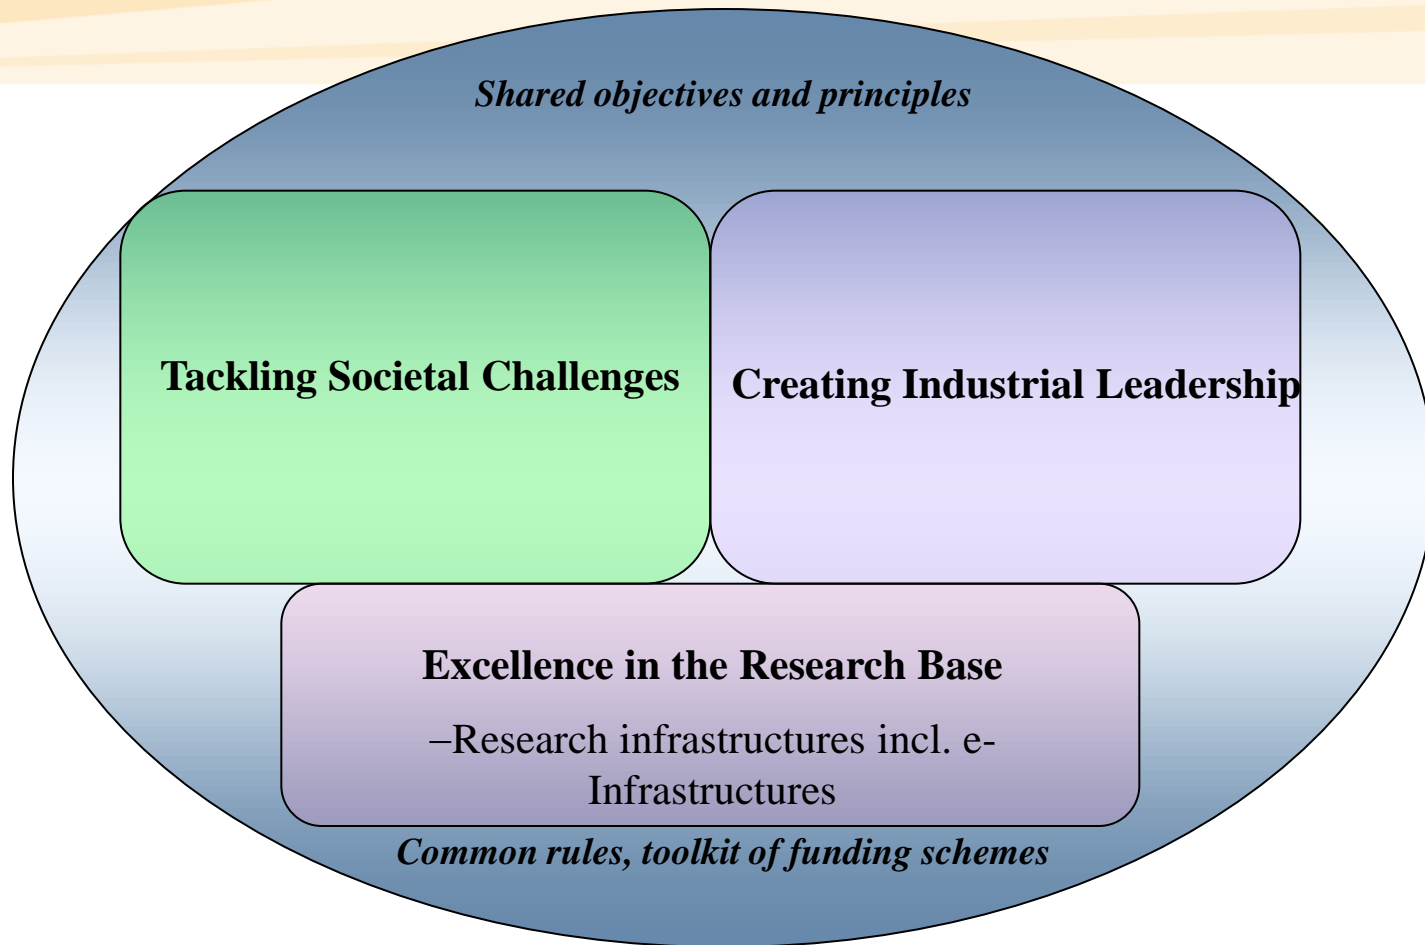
Shared objectives and principles

Tackling Societal Challenges

Creating Industrial Leadership

Excellence in the Research Base

–Research infrastructures incl. e-Infrastructures

Common rules, toolkit of funding schemes